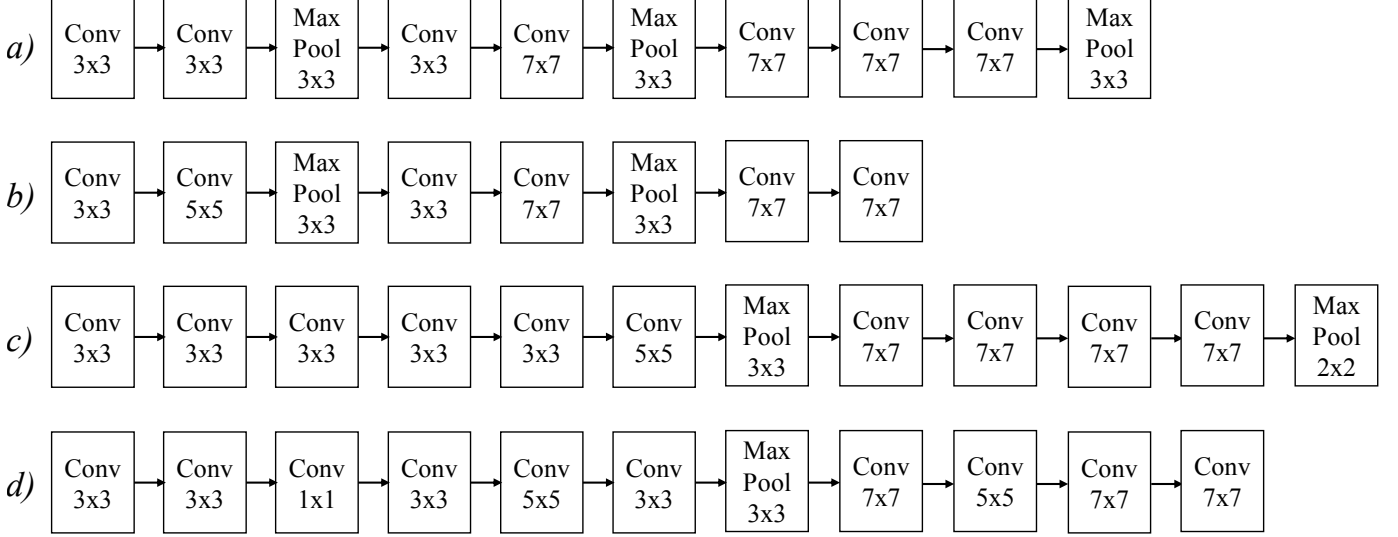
a) Conv 3x3 → Conv 3x3 → Max Pool 3x3 → Conv 3x3 → Conv 7x7 → Max Pool 3x3 → Conv 7x7 → Conv 7x7 → Conv 7x7 → Max Pool 3x3

b) Conv 3x3 → Conv 5x5 → Max Pool 3x3 → Conv 3x3 → Conv 7x7 → Max Pool 3x3 → Conv 7x7 → Conv 7x7

c) Conv 3x3 → Conv 3x3 → Conv 3x3 → Conv 3x3 → Conv 3x3 → Conv 5x5 → Max Pool 3x3 → Conv 7x7 → Conv 7x7 → Conv 7x7 → Conv 7x7 → Max Pool 2x2

d) Conv 3x3 → Conv 3x3 → Conv 1x1 → Conv 3x3 → Conv 5x5 → Conv 3x3 → Max Pool 3x3 → Conv 7x7 → Conv 5x5 → Conv 7x7 → Conv 7x7